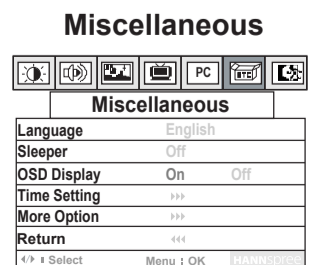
Miscellaneous

PC

Miscellaneous

| Language | English | |
|---|---|---|
| Sleeper | Off | |
| OSD Display | On | Off |
| Time Setting | ››› | |
| More Option | ››› | |
| Return | ‹‹‹ | |

◁▷ ↕ Select Menu : OK HANNspree